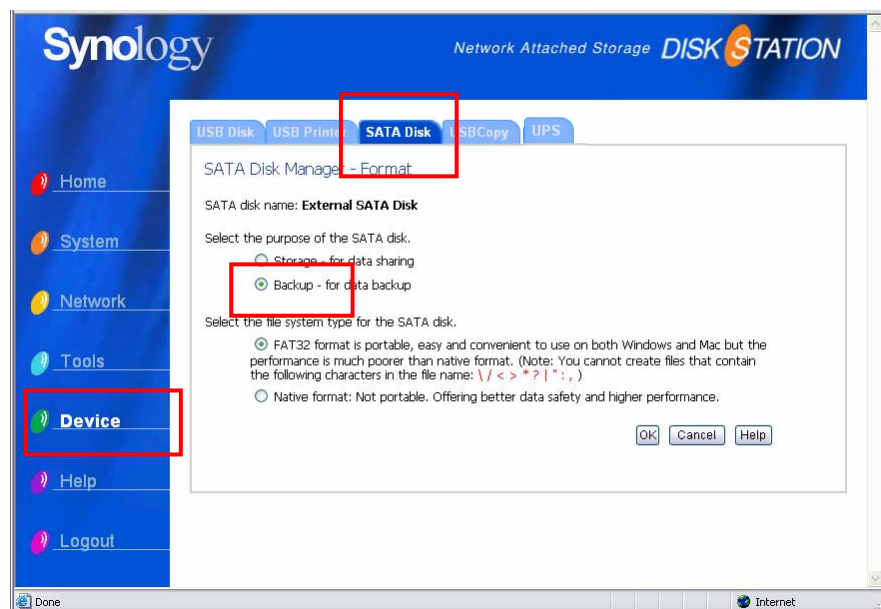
Synology

Network Attached Storage DISK STATION

Home

System

Network

Tools

Device

Help

Logout

USB Disk | USB Printer | SATA Disk | USBCopy | UPS

SATA Disk Manager - Format

SATA disk name: External SATA Disk

Select the purpose of the SATA disk.

Storage - for data sharing

Backup - for data backup

Select the file system type for the SATA disk.

FAT32 format is portable, easy and convenient to use on both Windows and Mac but the performance is much poorer than native format. (Note: You cannot create files that contain the following characters in the file name: \ / < > * ? | " : , )

Native format: Not portable. Offering better data safety and higher performance.

OK Cancel Help

Done

Internet